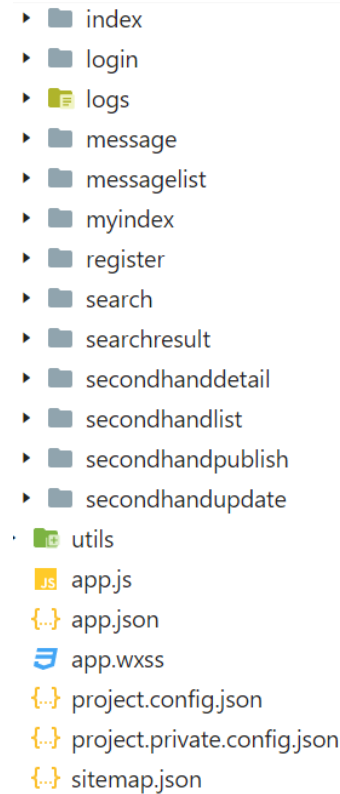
index
login
logs
message
messagelist
myindex
register
search
searchresult
secondhanddetail
secondhandlist
secondhandpublish
secondhandupdate
utils
JS app.js
{...} app.json
app.wxss
{...} project.config.json
{...} project.private.config.json
{...} sitemap.json